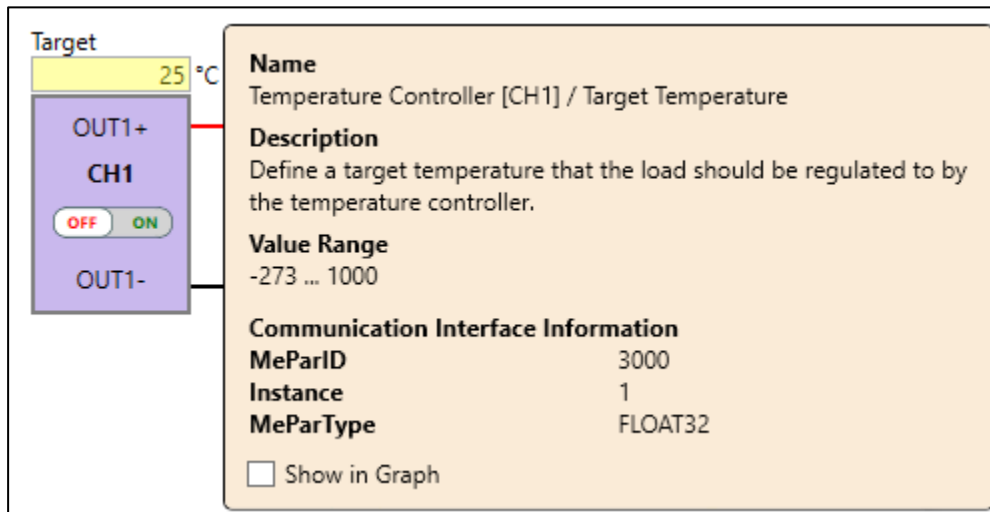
Target
25 °C
OUT1+
CH1
OFF ON
OUT1-

Name
Temperature Controller [CH1] / Target Temperature

Description
Define a target temperature that the load should be regulated to by the temperature controller.

Value Range
-273 ... 1000

Communication Interface Information

| | |
|---|---|
| MeParID | 3000 |
| Instance | 1 |
| MeParType | FLOAT32 |

Show in Graph